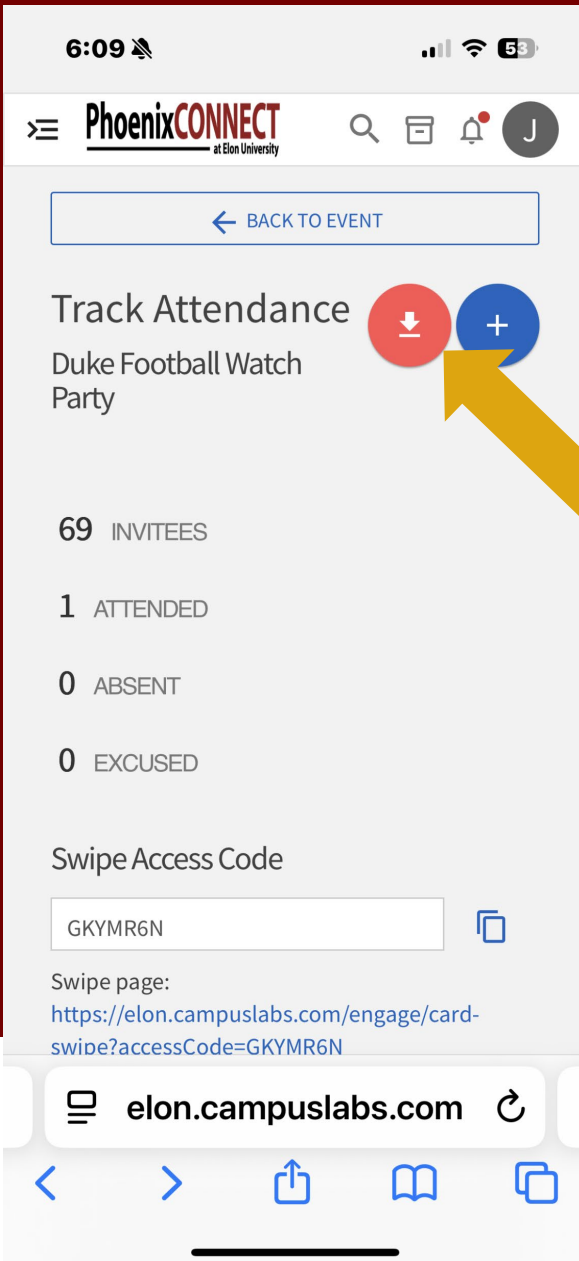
6:09

53

PhoenixCONNECT at Elon University

J

BACK TO EVENT

Track Attendance

Duke Football Watch Party

+

69 INVITEES

1 ATTENDED

0 ABSENT

0 EXCUSED

Swipe Access Code

GKYMR6N

Swipe page:
https://elon.campuslabs.com/engage/card-swipe?accessCode=GKYMR6N

elon.campuslabs.com